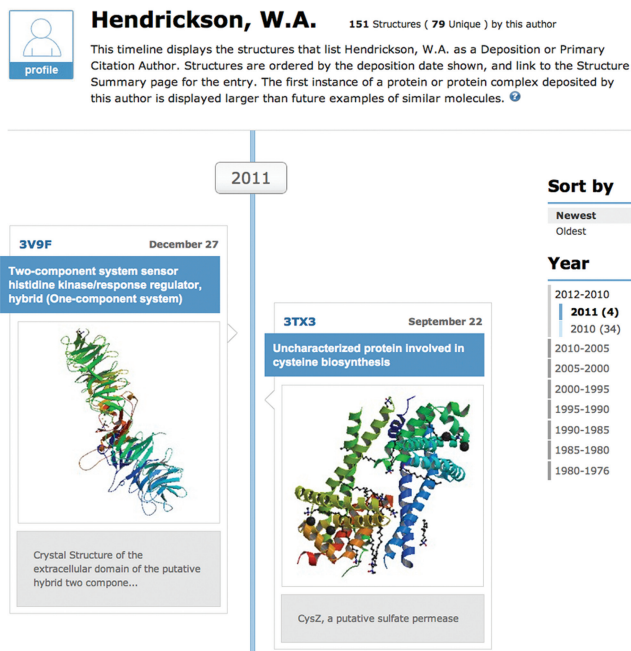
profile

Hendrickson, W.A.

151 Structures ( 79 Unique ) by this author

This timeline displays the structures that list Hendrickson, W.A. as a Deposition or Primary Citation Author. Structures are ordered by the deposition date shown, and link to the Structure Summary page for the entry. The first instance of a protein or protein complex deposited by this author is displayed larger than future examples of similar molecules.

2011

3V9F December 27

Two-component system sensor histidine kinase/response regulator, hybrid (One-component system)

Crystal Structure of the extracellular domain of the putative hybrid two compone...

3TX3 September 22

Uncharacterized protein involved in cysteine biosynthesis

CysZ, a putative sulfate permease

Sort by

Newest
Oldest

Year

2012-2010
2011 (4)
2010 (34)
2010-2005
2005-2000
2000-1995
1995-1990
1990-1985
1985-1980
1980-1976